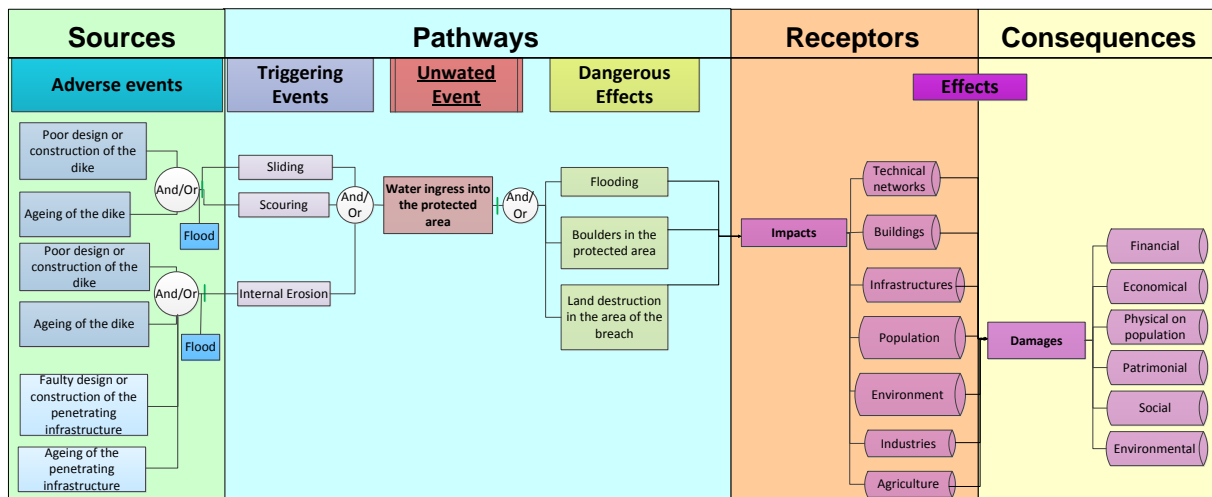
Sources

Pathways

Receptors

Consequences

Adverse events

Triggering Events

Unwated Event

Dangerous Effects

Effects

Poor design or construction of the dike

Ageing of the dike

And/Or

Flood

Poor design or construction of the dike

Ageing of the dike

And/Or

Flood

Faulty design or construction of the penetrating infrastructure

Ageing of the penetrating infrastructure

Sliding

Scouring

Internal Erosion

And/Or

Water ingress into the protected area

And/Or

Flooding

Boulders in the protected area

Land destruction in the area of the breach

Impacts

Technical networks

Buildings

Infrastructures

Population

Environment

Industries

Agriculture

Damages

Financial

Economical

Physical on population

Patrimonial

Social

Environmental